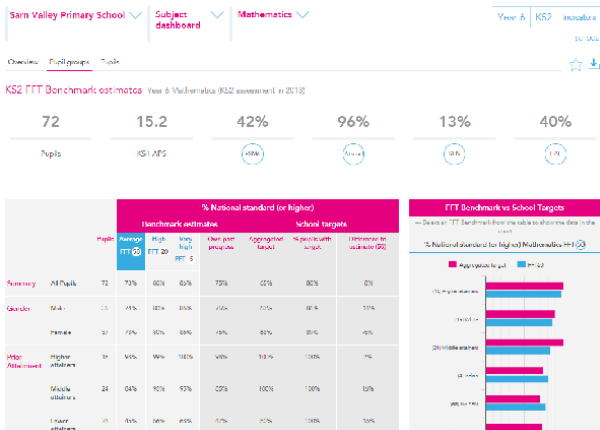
Sarn Valley Primary School | Subject dashboard | Mathematics | Year 6 | KS2 | Indicators

Overview | Pupil groups | Pupils

KS2 FFT Benchmark estimates Year 6 Mathematics (KS2 assessment in 2018)

72
Pupils

15.2
KS1 APS

42%

96%

13%

40%

| | | Pupils | % National standard (or higher) | | | | | | |
|---|---|---|---|---|---|---|---|---|---|
| | | | Benchmark estimates | | | School targets | | | |
| | | | Average FFT 50 | High FFT 20 | Very high FFT 5 | Own past progress | Aggregated target | % pupils with target | Difference to estimate (50) |
| Summary | All Pupils | 72 | 73% | 80% | 85% | 75% | 80% | 80% | 6% |
| Gender | Male | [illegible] | 75% | 80% | 85% | 75% | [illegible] | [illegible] | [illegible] |
| | Female | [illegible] | 70% | 80% | 85% | 70% | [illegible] | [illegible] | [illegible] |
| Prior Attainment | Higher attainers | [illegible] | 95% | 99% | 100% | 98% | 100% | 100% | 5% |
| | Middle attainers | 24 | 84% | 90% | 93% | 90% | 100% | 100% | 16% |
| | Lower attainers | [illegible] | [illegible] | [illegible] | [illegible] | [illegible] | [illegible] | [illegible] | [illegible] |

FFT Benchmark vs School Targets

Select an FFT benchmark from the table to show the data in the chart

% National standard (or higher) Mathematics FFT 50

Aggregated target
FFT 50

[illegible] Higher attainers
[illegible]
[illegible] Middle attainers
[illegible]
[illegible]